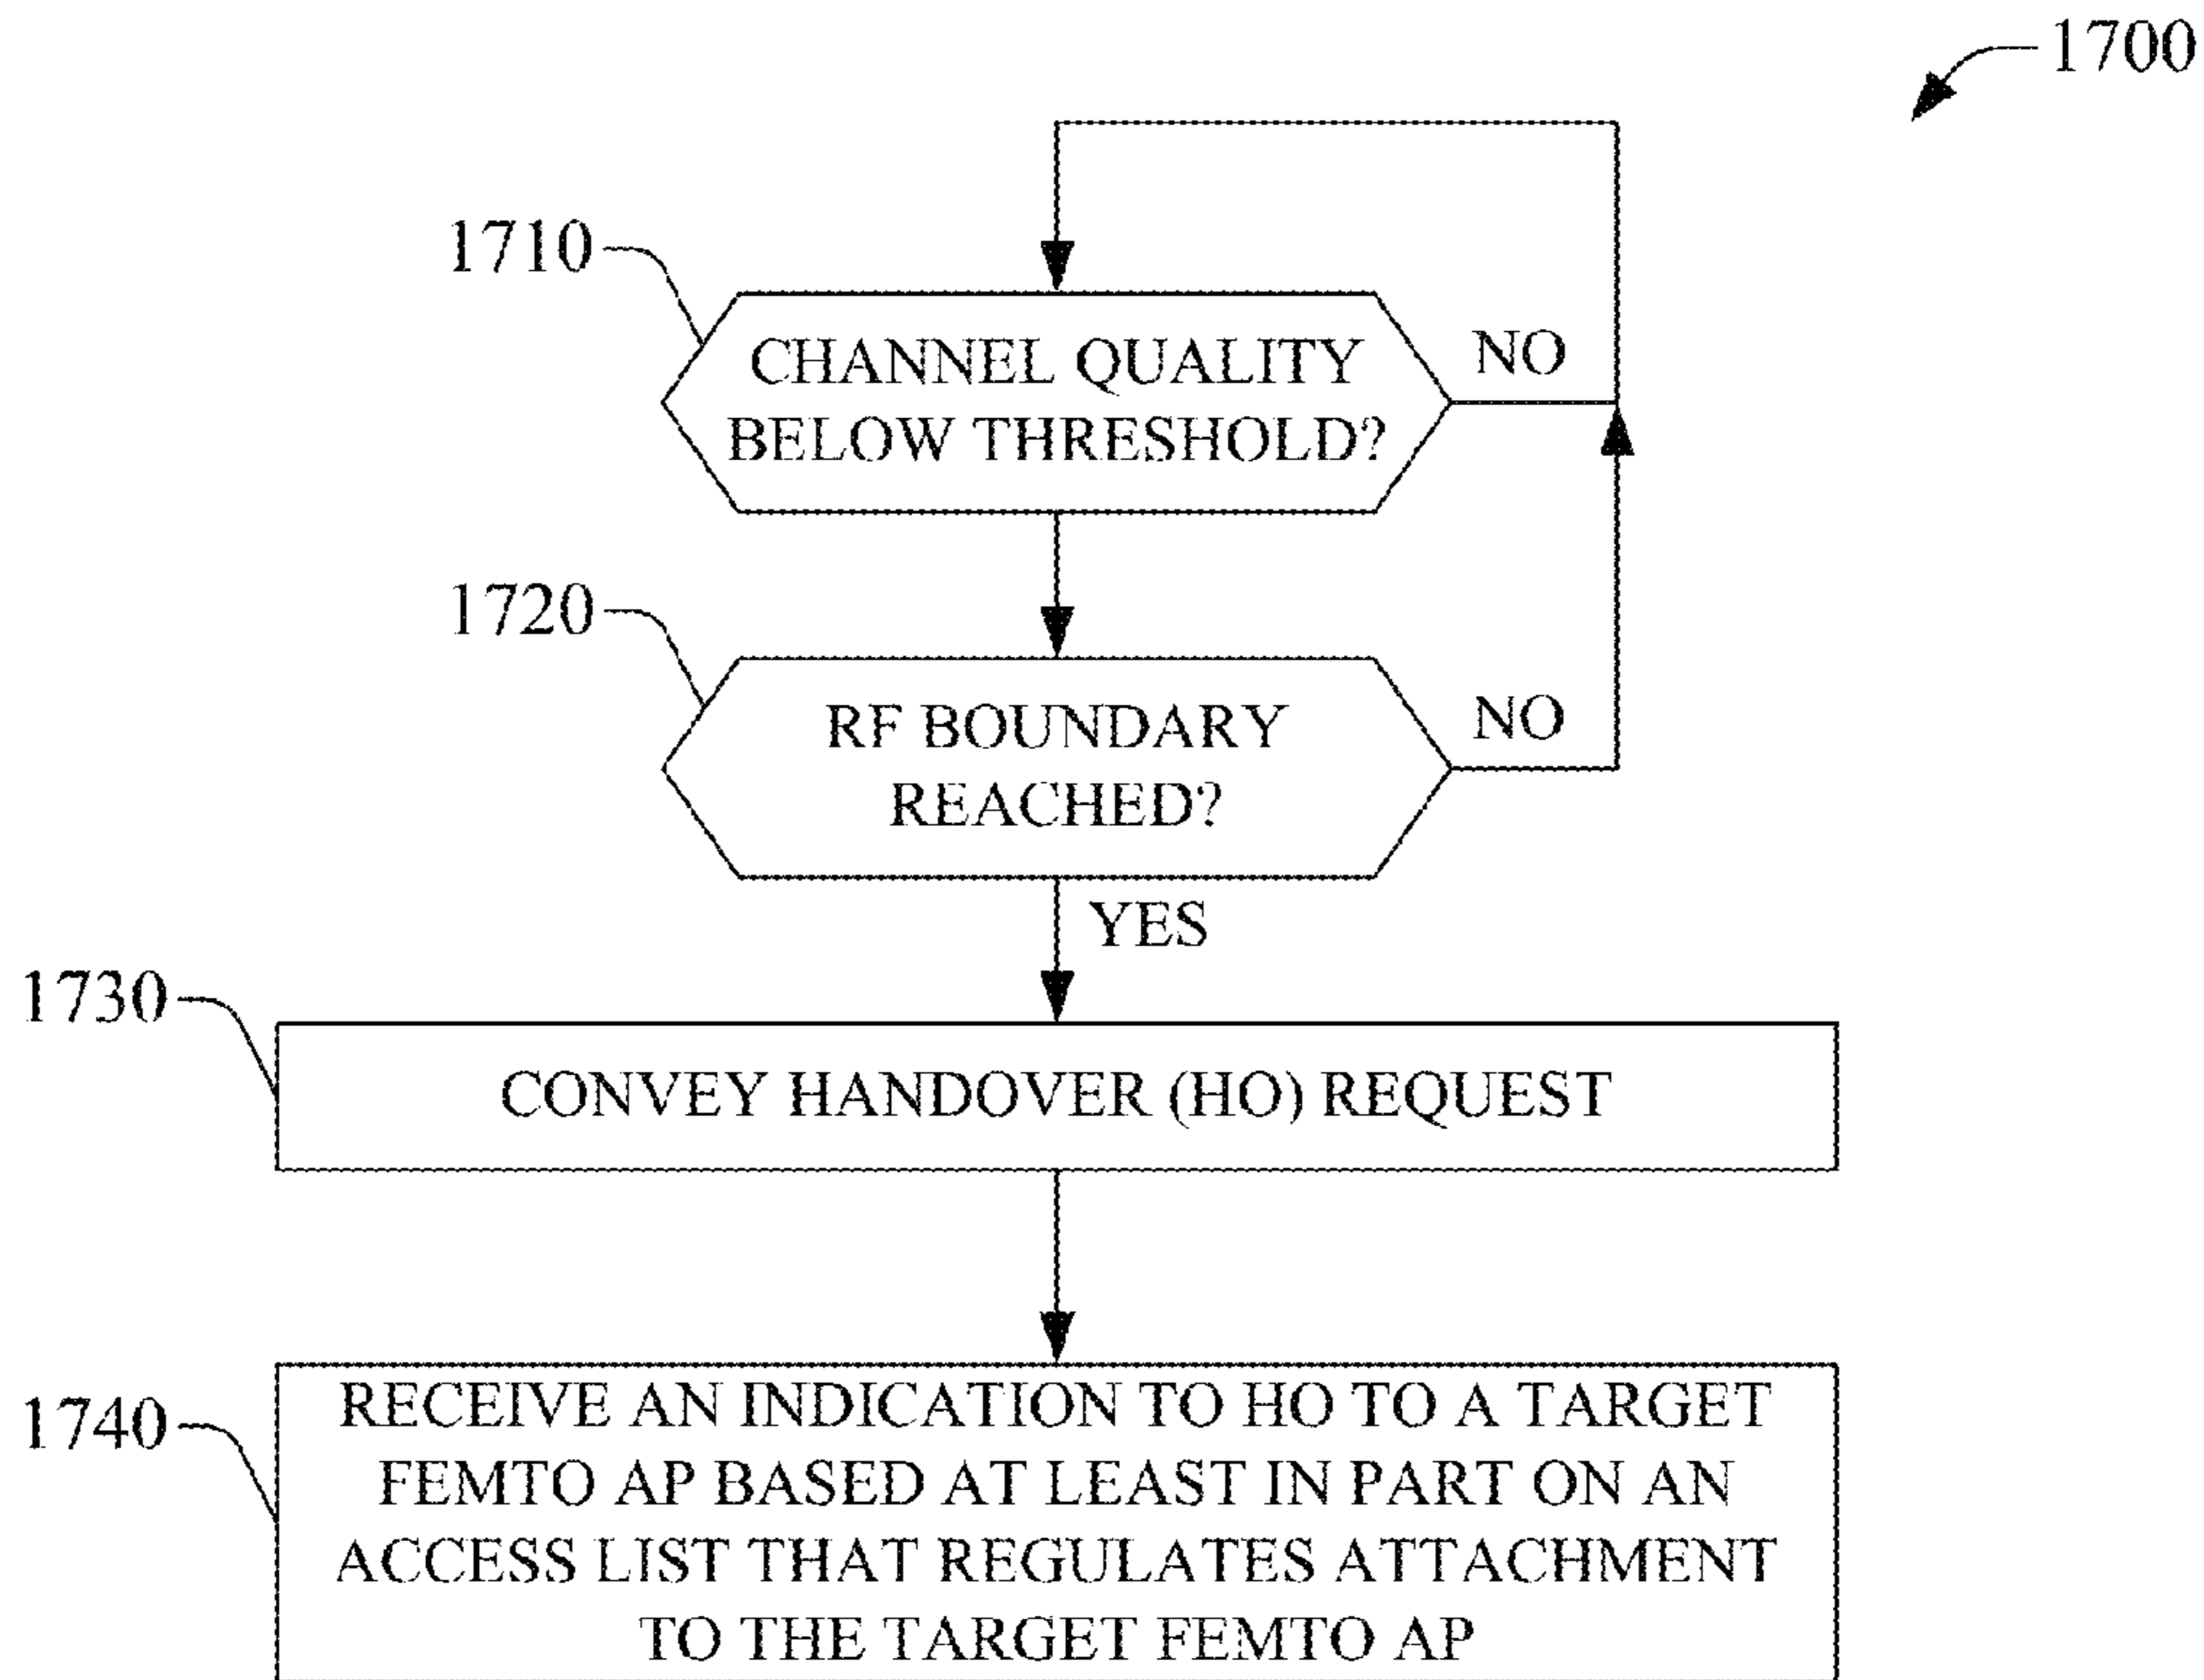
1700

1710

CHANNEL QUALITY BELOW THRESHOLD?

NO

1720

RF BOUNDARY REACHED?

NO

YES

1730

CONVEY HANDOVER (HO) REQUEST

1740

RECEIVE AN INDICATION TO HO TO A TARGET FEMTO AP BASED AT LEAST IN PART ON AN ACCESS LIST THAT REGULATES ATTACHMENT TO THE TARGET FEMTO AP